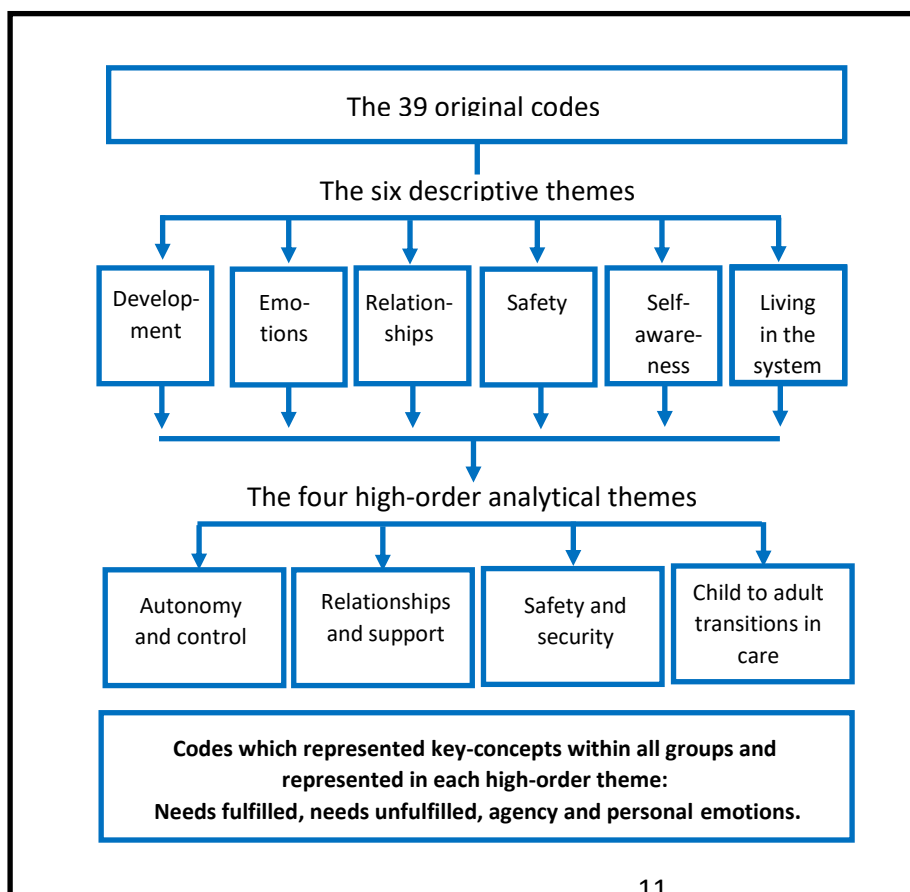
The 39 original codes

The six descriptive themes

Development

Emotions

Relationships

Safety

Self-awareness

Living in the system

The four high-order analytical themes

Autonomy and control

Relationships and support

Safety and security

Child to adult transitions in care

**Codes which represented key-concepts within all groups and represented in each high-order theme: Needs fulfilled, needs unfulfilled, agency and personal emotions.**

11